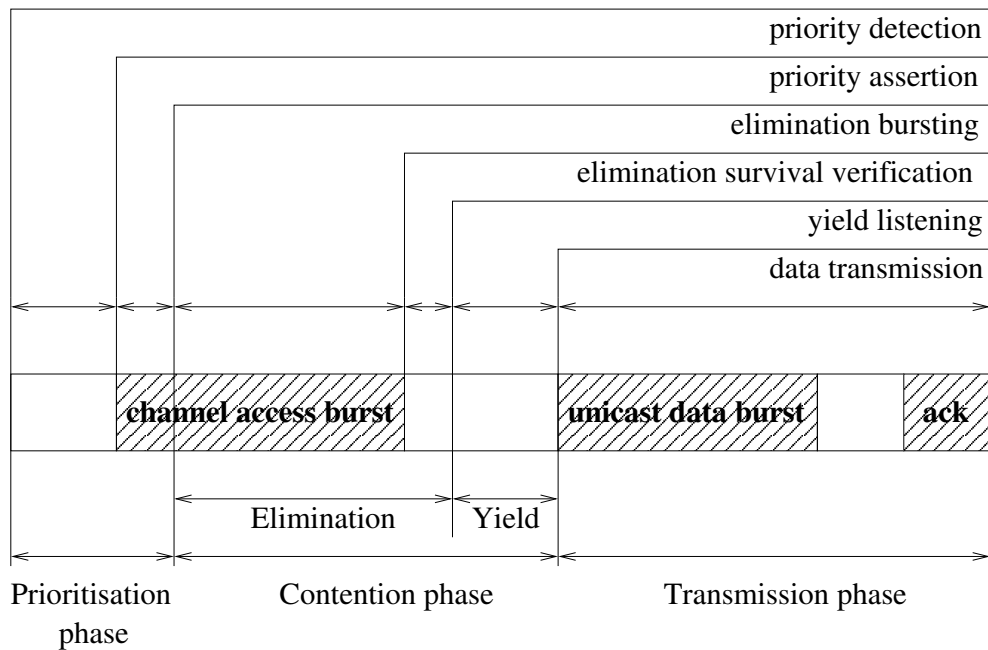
priority detection
priority assertion
elimination bursting
elimination survival verification
yield listening
data transmission

channel access burst
unicast data burst
ack

Elimination
Yield

Prioritisation phase
Contention phase
Transmission phase